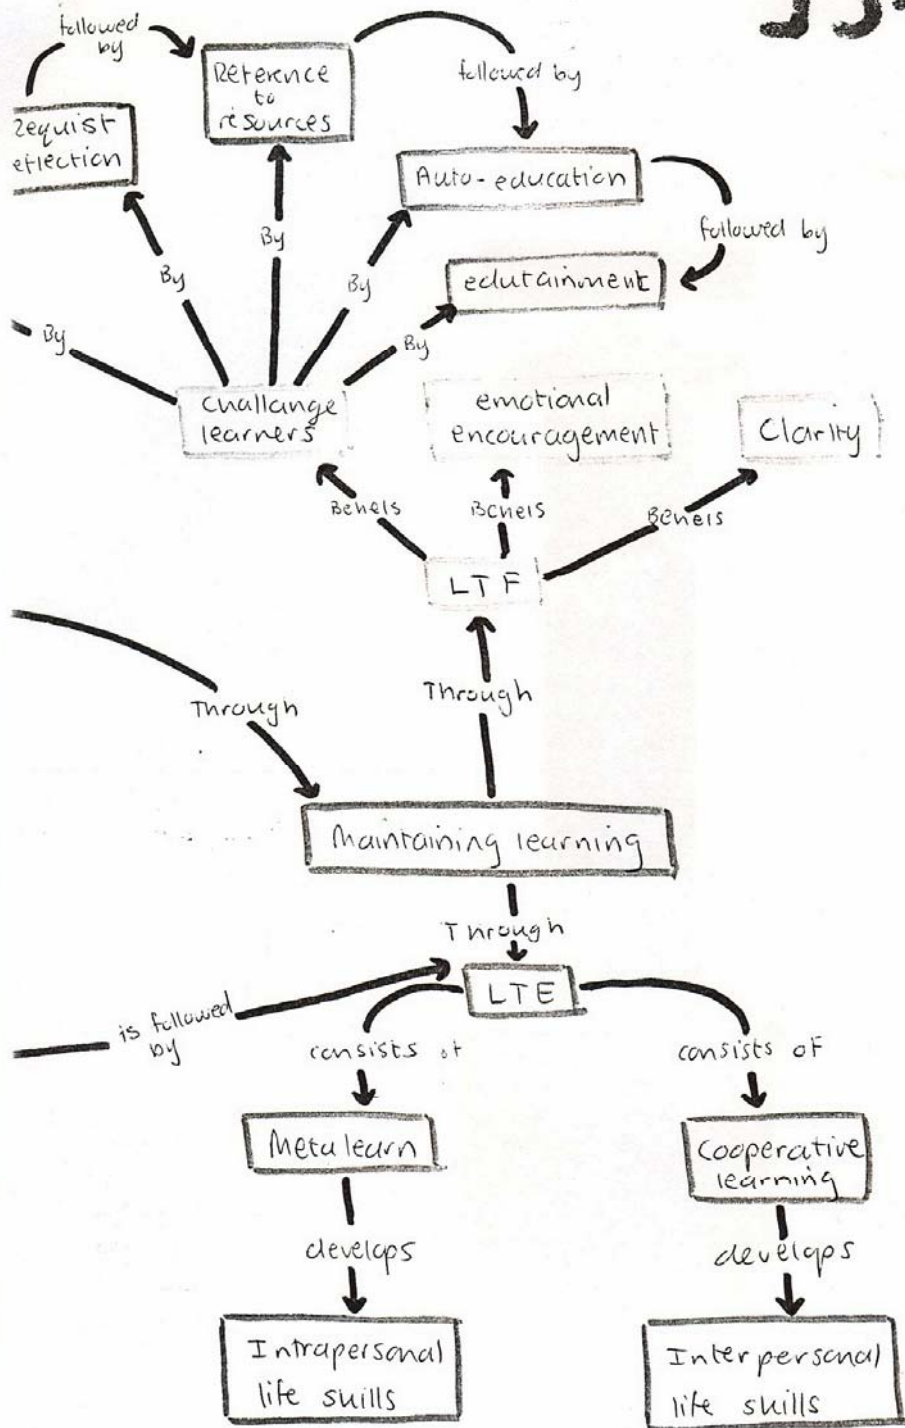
followed by

Reference to resources

followed by

Requist eflection

Auto-education

followed by

By

By

By

edutainment

By

By

Challange learners

emotional encouragement

Clarity

Benels

Benels

Benels

LTF

Through

Through

Maintaining learning

Through

LTE

is followed by

consists of

consists of

Metalearn

Cooperative learning

develops

develops

Intrapersonal life skills

Interpersonal life skills